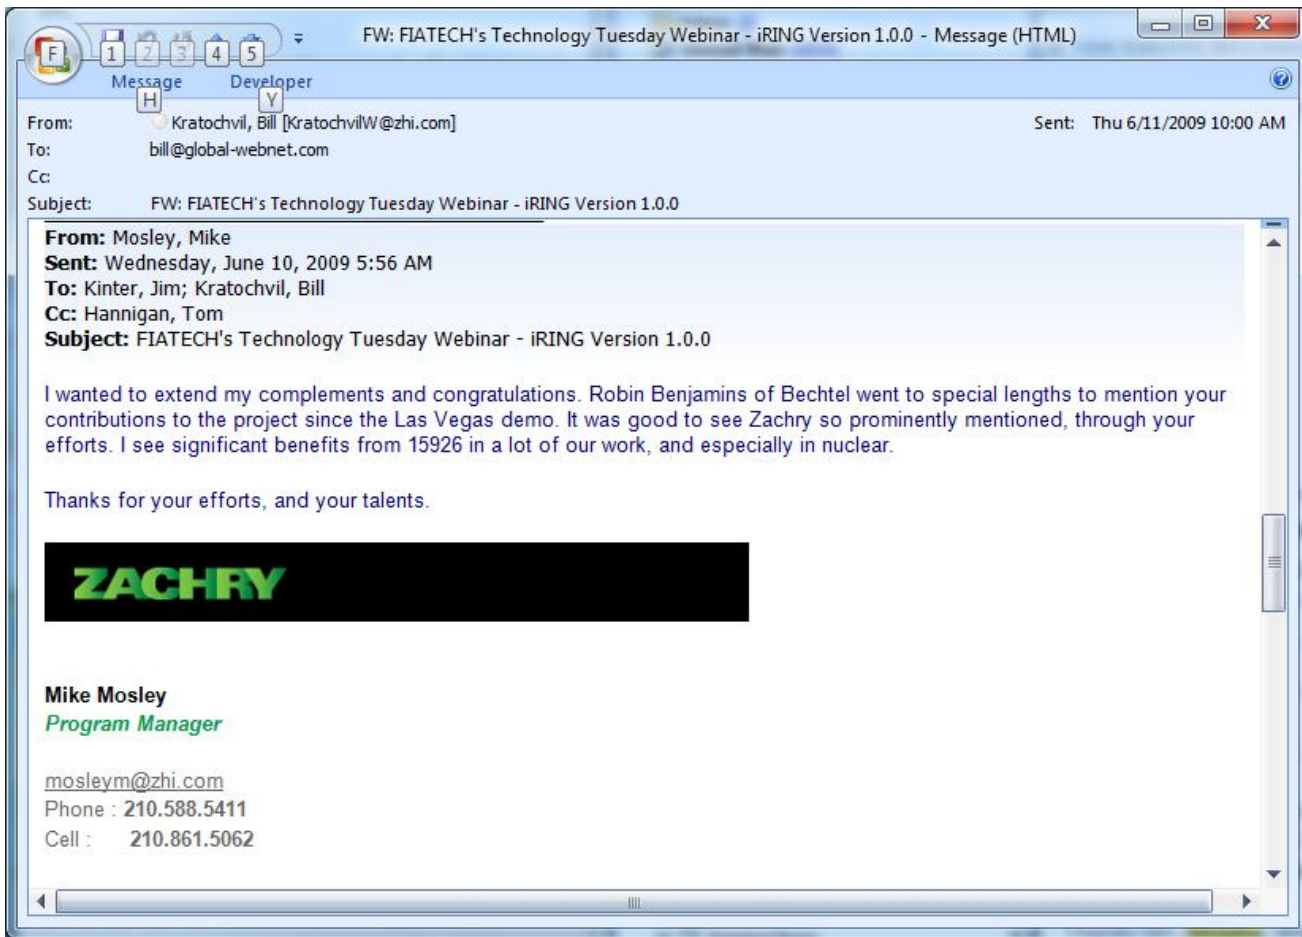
F 1 2 3 4 5

FW: FIATECH's Technology Tuesday Webinar - iRING Version 1.0.0 - Message (HTML)

Message H Developer Y

From: Kratochvil, Bill [KratochvilW@zhi.com]
Sent: Thu 6/11/2009 10:00 AM
To: bill@global-webnet.com
Cc:
Subject: FW: FIATECH's Technology Tuesday Webinar - iRING Version 1.0.0

**From:** Mosley, Mike
**Sent:** Wednesday, June 10, 2009 5:56 AM
**To:** Kinter, Jim; Kratochvil, Bill
**Cc:** Hannigan, Tom
**Subject:** FIATECH's Technology Tuesday Webinar - iRING Version 1.0.0

I wanted to extend my complements and congratulations. Robin Benjamins of Bechtel went to special lengths to mention your contributions to the project since the Las Vegas demo. It was good to see Zachry so prominently mentioned, through your efforts. I see significant benefits from 15926 in a lot of our work, and especially in nuclear.

Thanks for your efforts, and your talents.

ZACHRY

Mike Mosley
Program Manager

mosleym@zhi.com
Phone : 210.588.5411
Cell : 210.861.5062